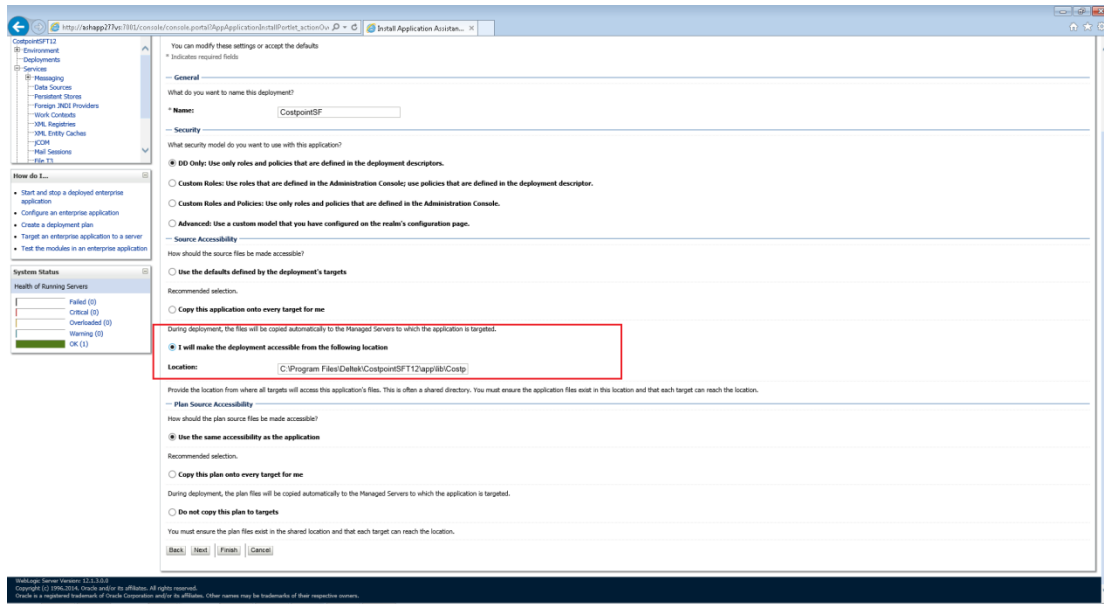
http://ashapp277vs:7001/console/console.portal?AppApplicationInstallPortlet_actionOv
Install Application Assistan...

CostpointSFT12
Environment
Deployments
Services
Messaging
Data Sources
Persistent Stores
Foreign JNDI Providers
Work Contexts
XML Registries
XML Entity Caches
jCOM
Mail Sessions
File T3

How do I...
• Start and stop a deployed enterprise application
• Configure an enterprise application
• Create a deployment plan
• Target an enterprise application to a server
• Test the modules in an enterprise application

System Status
Health of Running Servers
Failed (0)
Critical (0)
Overloaded (0)
Warning (0)
OK (1)

You can modify these settings or accept the defaults
* Indicates required fields

General
What do you want to name this deployment?
* Name: CostpointSF

Security
What security model do you want to use with this application?
DD Only: Use only roles and policies that are defined in the deployment descriptors.
Custom Roles: Use roles that are defined in the Administration Console; use policies that are defined in the deployment descriptor.
Custom Roles and Policies: Use only roles and policies that are defined in the Administration Console.
Advanced: Use a custom model that you have configured on the realm's configuration page.

Source Accessibility
How should the source files be made accessible?
Use the defaults defined by the deployment's targets
Recommended selection.
Copy this application onto every target for me
During deployment, the files will be copied automatically to the Managed Servers to which the application is targeted.
I will make the deployment accessible from the following location
Location: C:\Program Files\Deltek\CostpointSFT12\app\lib\Costp
Provide the location from where all targets will access this application's files. This is often a shared directory. You must ensure the application files exist in this location and that each target can reach the location.

Plan Source Accessibility
How should the plan source files be made accessible?
Use the same accessibility as the application
Recommended selection.
Copy this plan onto every target for me
During deployment, the plan files will be copied automatically to the Managed Servers to which the application is targeted.
Do not copy this plan to targets
You must ensure the plan files exist in the shared location and that each target can reach the location.

Back Next Finish Cancel

WebLogic Server Version: 12.1.3.0.0
Copyright (c) 1996,2014, Oracle and/or its affiliates. All rights reserved.
Oracle is a registered trademark of Oracle Corporation and/or its affiliates. Other names may be trademarks of their respective owners.